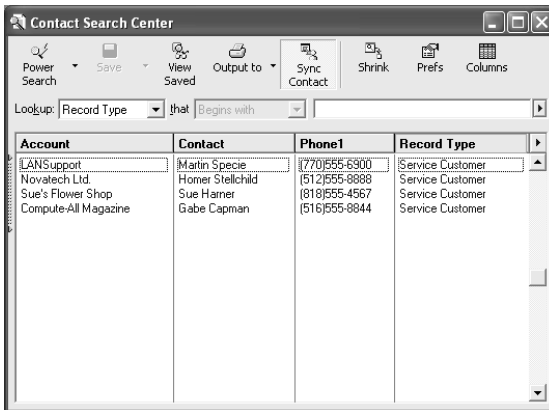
Contact Search Center

Power Search | Save | View Saved | Output to | Sync Contact | Shrink | Prefs | Columns

Lookup: Record Type that Begins with

| Account | Contact | Phone1 | Record Type |
|---|---|---|---|
| LANSupport | Martin Specie | (770)555-6900 | Service Customer |
| Novatech Ltd. | Homer Stellchild | (512)555-8888 | Service Customer |
| Sue's Flower Shop | Sue Harner | (818)555-4567 | Service Customer |
| Compute-All Magazine | Gabe Capman | (516)555-8844 | Service Customer |